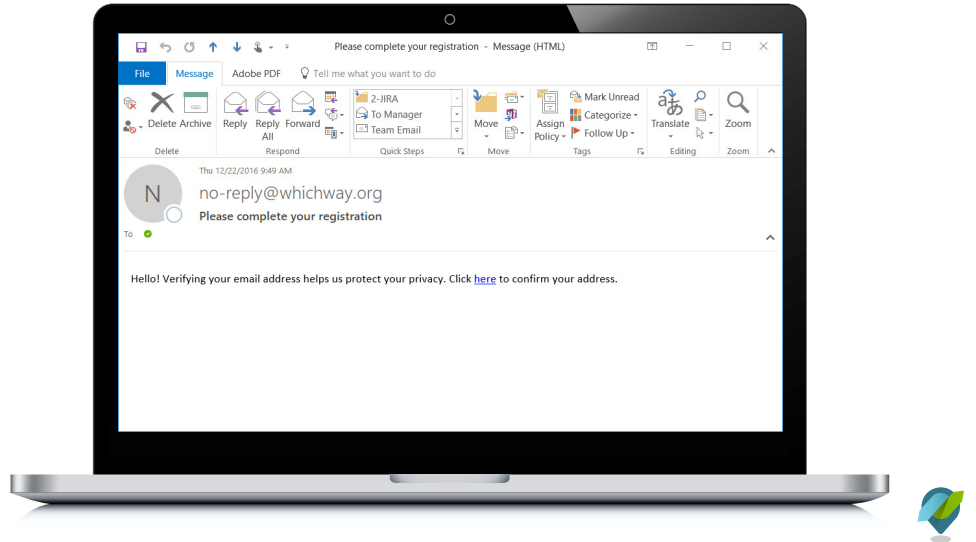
Please complete your registration - Message (HTML)

File Message Adobe PDF Tell me what you want to do

Delete Archive
Delete

Reply Reply All Forward
Respond

2-JIRA
To Manager
Team Email
Quick Steps

Move
Move

Assign Policy
Mark Unread
Categorize
Follow Up
Tags

Translate
Editing

Zoom
Zoom

N
Thu 12/22/2016 9:49 AM
no-reply@whichway.org
Please complete your registration
To

Hello! Verifying your email address helps us protect your privacy. Click here to confirm your address.